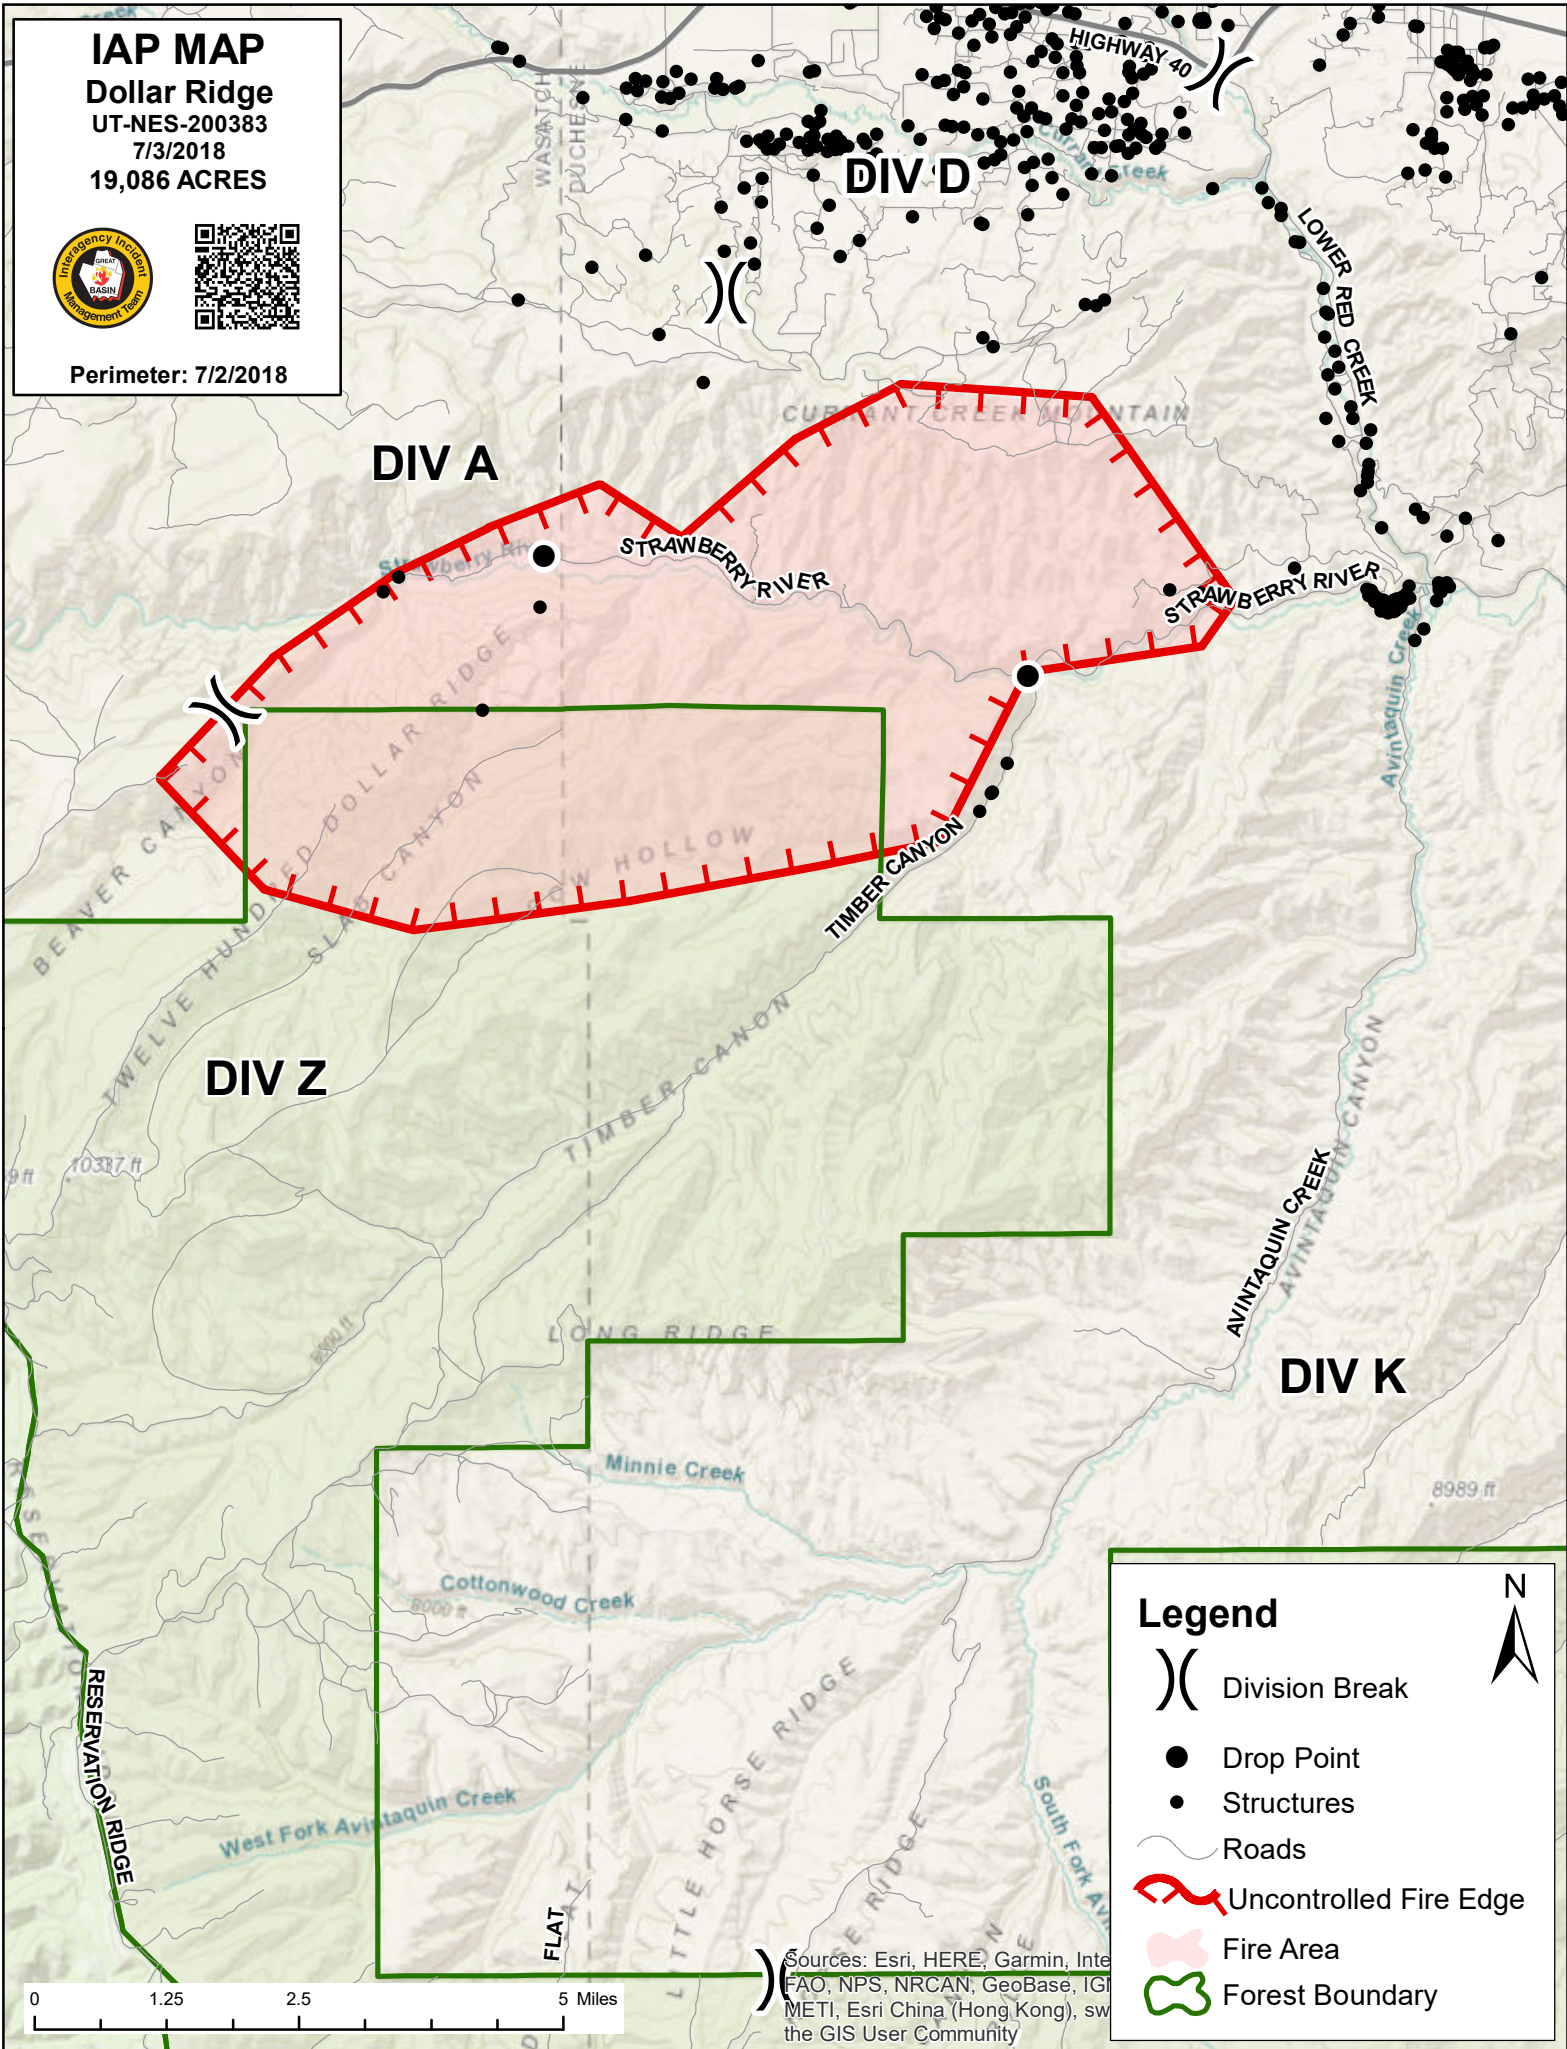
IAP MAP
Dollar Ridge
UT-NES-200383
7/3/2018
19,086 ACRES

Interagency Incident GREAT BASIN Management Team

Perimeter: 7/2/2018

HIGHWAY 40
WASATCH
DUCHESNE
DIV D
Current Creek
LOWER RED CREEK
CURRANT CREEK MOUNTAIN
DIV A
Strawberry River
STRAWBERRY RIVER
STRAWBERRY RIVER
Avintaquin Creek
DOLLAR RIDGE
BEAVER CANYON
TWELVE HUNDRED DOLLAR RIDGE
SLAB CANYON
HOLLOW
TIMBER CANYON
DIV Z
TIMBER CANON
10317 ft
AVINTAQUIN CREEK
AVINTAQUIN CANYON
LONG RIDGE
DIV K
8900 ft
Minnie Creek
8989 ft
Cottonwood Creek
8000 ft
RESERVATION RIDGE
West Fork Avintaquin Creek
LITTLE HORSE RIDGE
South Fork Avi
FLAT
RIDGE

Legend
Division Break
Drop Point
Structures
Roads
Uncontrolled Fire Edge
Fire Area
Forest Boundary
N

Sources: Esri, HERE, Garmin, Inte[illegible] FAO, NPS, NRCAN, GeoBase, IGN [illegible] METI, Esri China (Hong Kong), sw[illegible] the GIS User Community

0 1.25 2.5 5 Miles